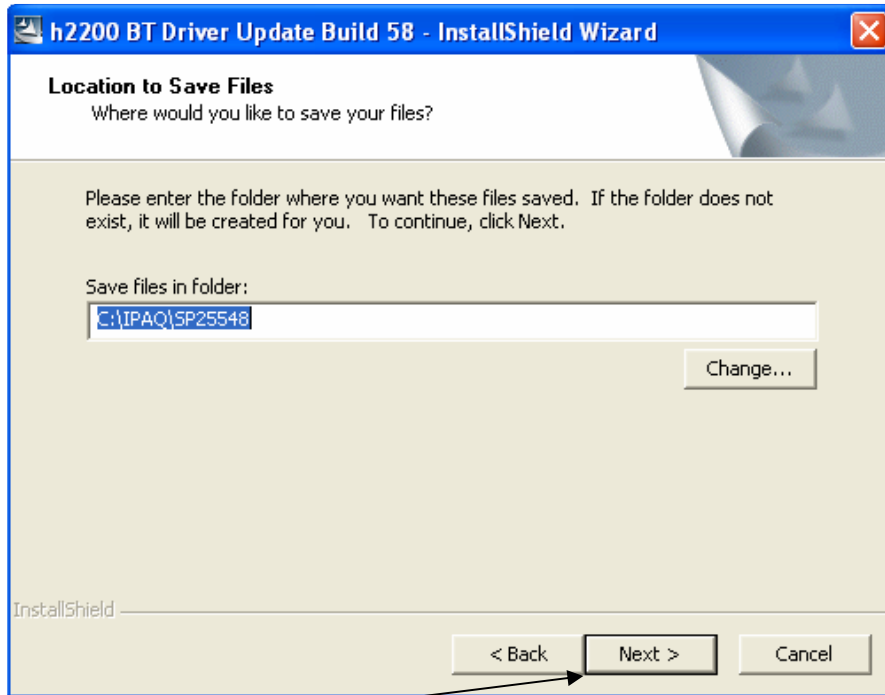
h2200 BT Driver Update Build 58 - InstallShield Wizard

Location to Save Files
Where would you like to save your files?

Please enter the folder where you want these files saved. If the folder does not exist, it will be created for you. To continue, click Next.

Save files in folder:
C:\IPAQ\SP25548

Change...

InstallShield

< Back
Next >
Cancel